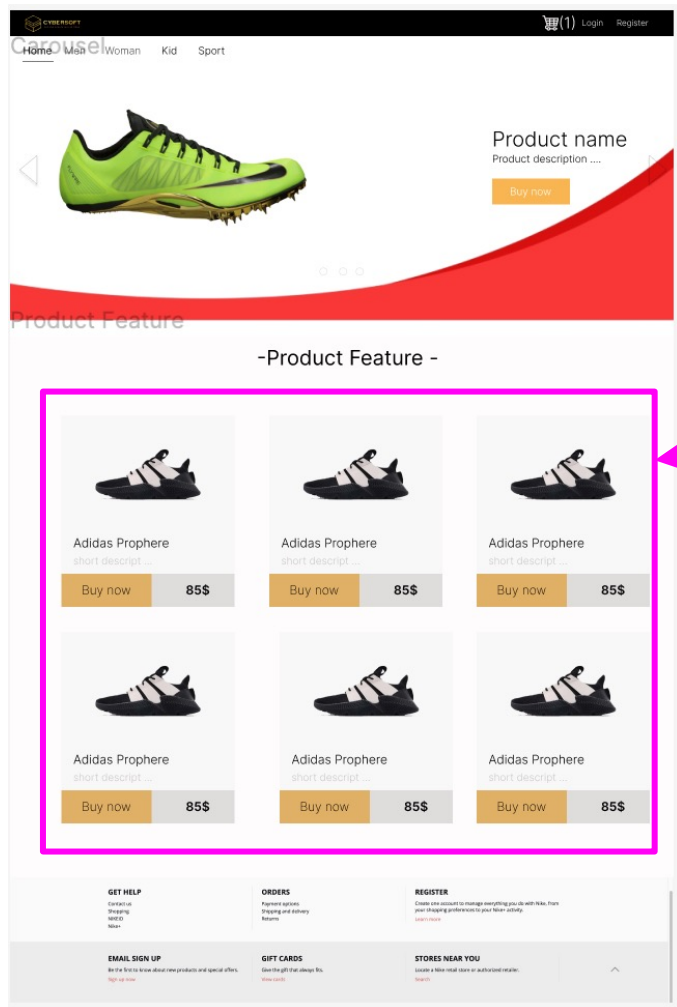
CYBERSOFT

(1) Login Register

Carousel

Home Men Woman Kid Sport

Product name

Product description ....

Buy now

Product Feature

-Product Feature -

Adidas Prophere

short descript ...

Buy now 85$

Adidas Prophere

short descript ...

Buy now 85$

Adidas Prophere

short descript ...

Buy now 85$

Adidas Prophere

short descript ...

Buy now 85$

Adidas Prophere

short descript ...

Buy now 85$

Adidas Prophere

short descript ...

Buy now 85$

GET HELP

Contact us

Shopping

NIKEiD

Nike+

ORDERS

Payment options

Shipping and delivery

Returns

REGISTER

Create one account to manage everything you do with Nike, from your shopping preferences to your Nike+ activity.

Learn more

EMAIL SIGN UP

Be the first to know about new products and special offers.

Sign up now

GIFT CARDS

Give the gift that always fits.

View cards

STORES NEAR YOU

Locate a Nike retail store or authorized retailer.

Search